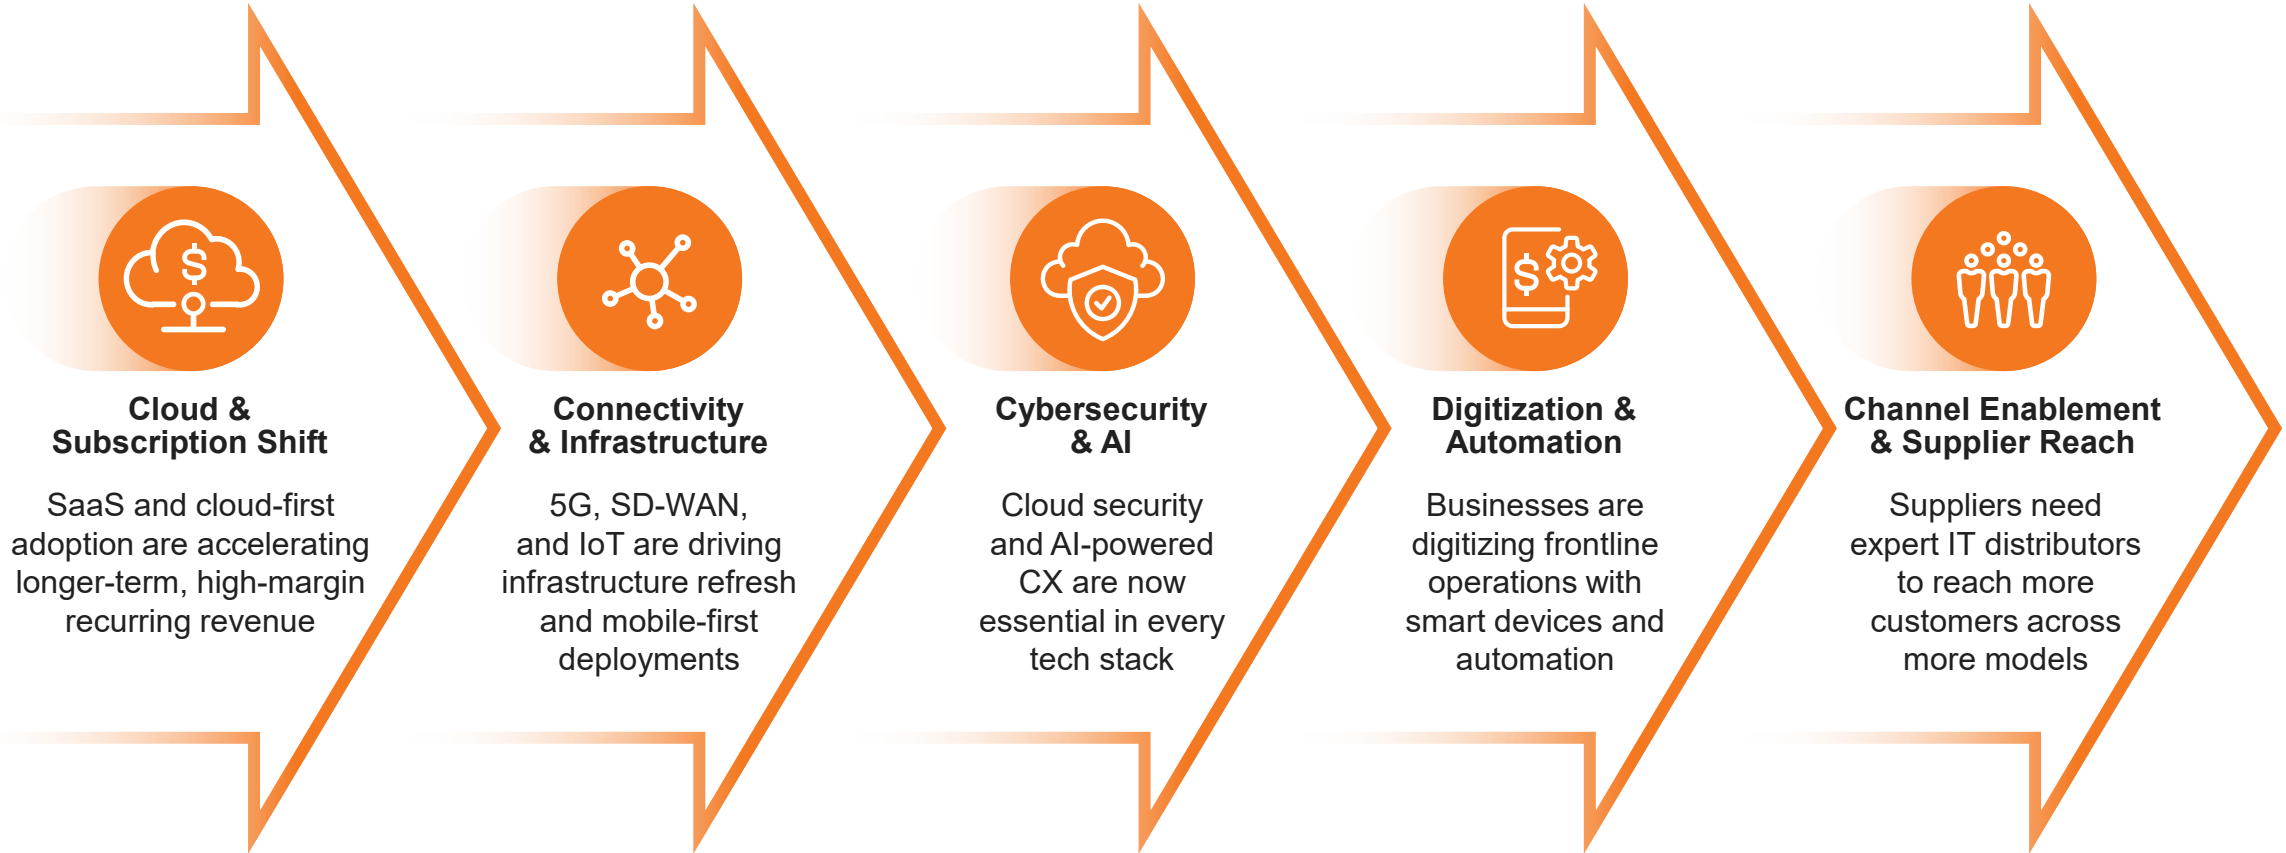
Cloud & Subscription Shift

SaaS and cloud-first adoption are accelerating longer-term, high-margin recurring revenue

Connectivity & Infrastructure

5G, SD-WAN, and IoT are driving infrastructure refresh and mobile-first deployments

Cybersecurity & AI

Cloud security and AI-powered CX are now essential in every tech stack

Digitization & Automation

Businesses are digitizing frontline operations with smart devices and automation

Channel Enablement & Supplier Reach

Suppliers need expert IT distributors to reach more customers across more models